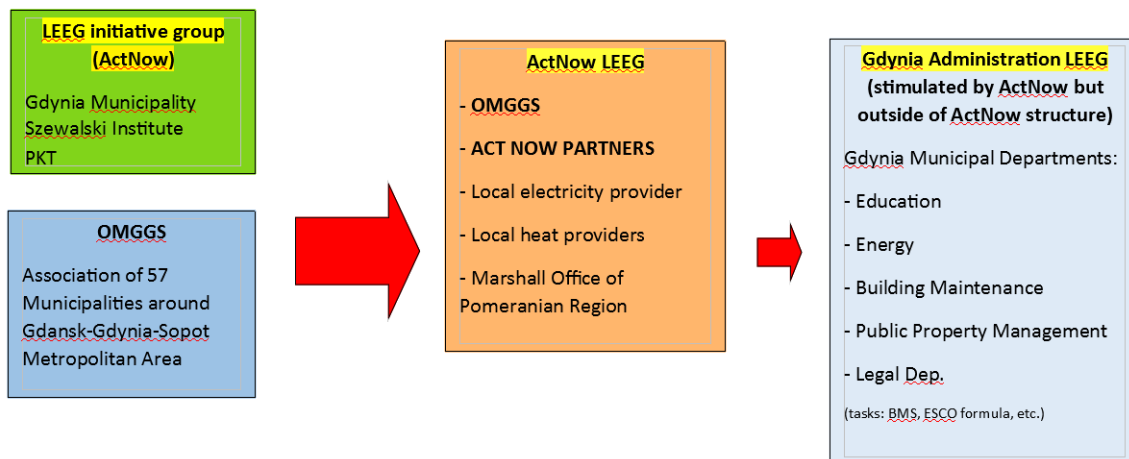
LEEG initiative group (ActNow)

Gdynia Municipality
Szewalski Institute
PKT

OMGGS

Association of 57 Municipalities around Gdansk-Gdynia-Sopot Metropolitan Area

ActNow LEEG

- OMGGS

- ACT NOW PARTNERS

- Local electricity provider

- Local heat providers

- Marshall Office of Pomeranian Region

Gdynia Administration LEEG (stimulated by ActNow but outside of ActNow structure)

Gdynia Municipal Departments:

- Education

- Energy

- Building Maintenance

- Public Property Management

- Legal Dep.

(tasks: BMS, ESCO formula, etc.)